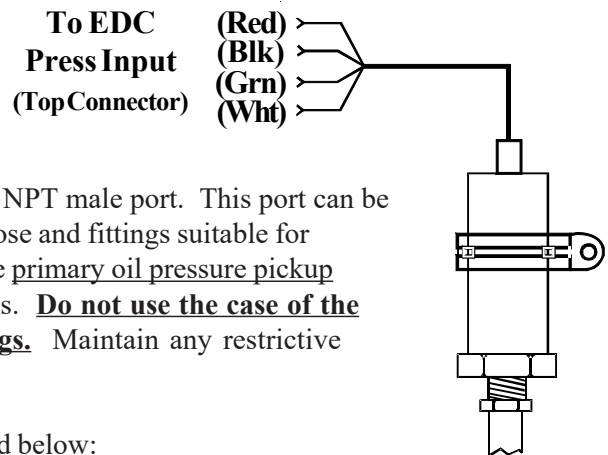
To EDC
Press Input
(Top Connector)

(Red)
(Blk)
(Grn)
(Wht)

NPT male port. This port can be
ose and fittings suitable for
e primary oil pressure pickup
s. Do not use the case of the
gs. Maintain any restrictive

d below: